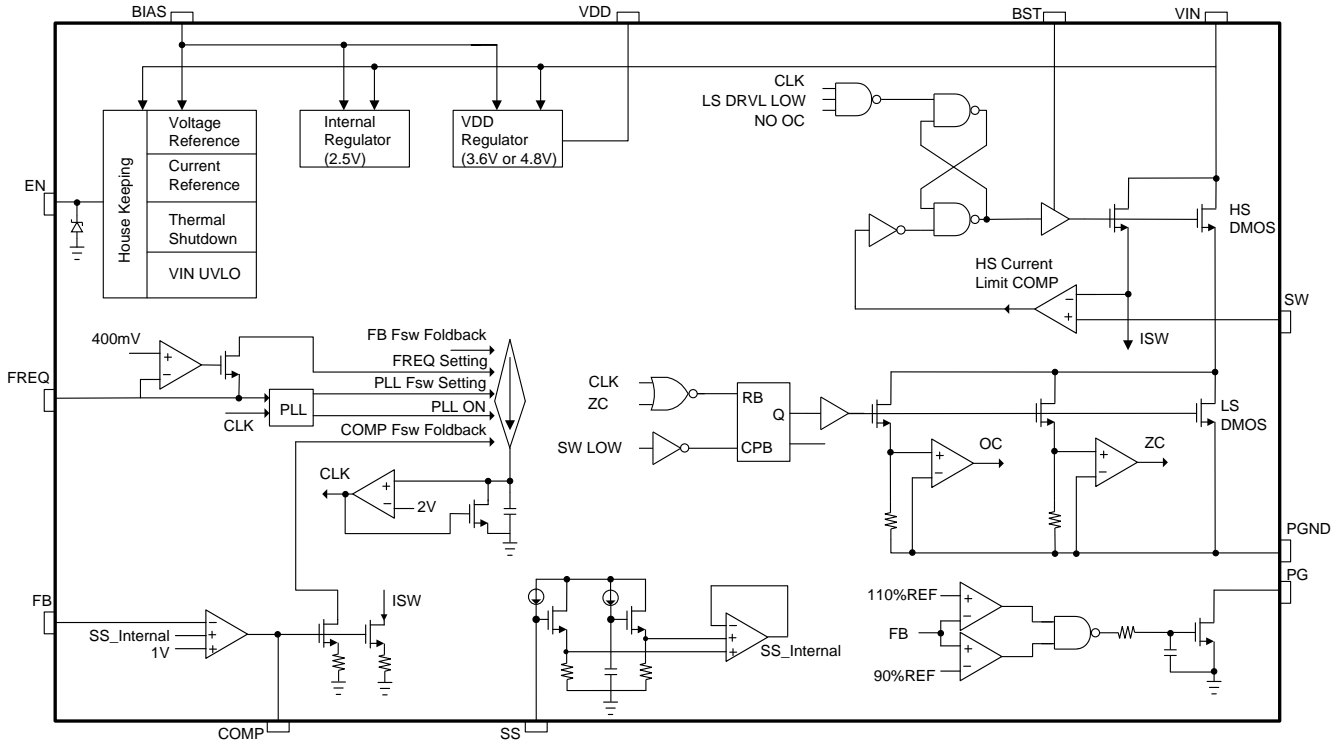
BIAS
VDD
BST
VIN
CLK
LS DRVL LOW
NO OC
House Keeping
Voltage Reference
Current Reference
Thermal Shutdown
VIN UVLO
Internal Regulator (2.5V)
VDD Regulator (3.6V or 4.8V)
EN
HS DMOS
HS Current Limit COMP
SW
ISW
400mV
FB Fsw Foldback
FREQ Setting
PLL Fsw Setting
PLL ON
COMP Fsw Foldback
FREQ
PLL
CLK
CLK
ZC
RB
Q
SW LOW
CPB
LS DMOS
OC
ZC
CLK
2V
PGND
PG
FB
ISW
SS_Internal
1V
SS_Internal
110%REF
FB
90%REF
COMP
SS